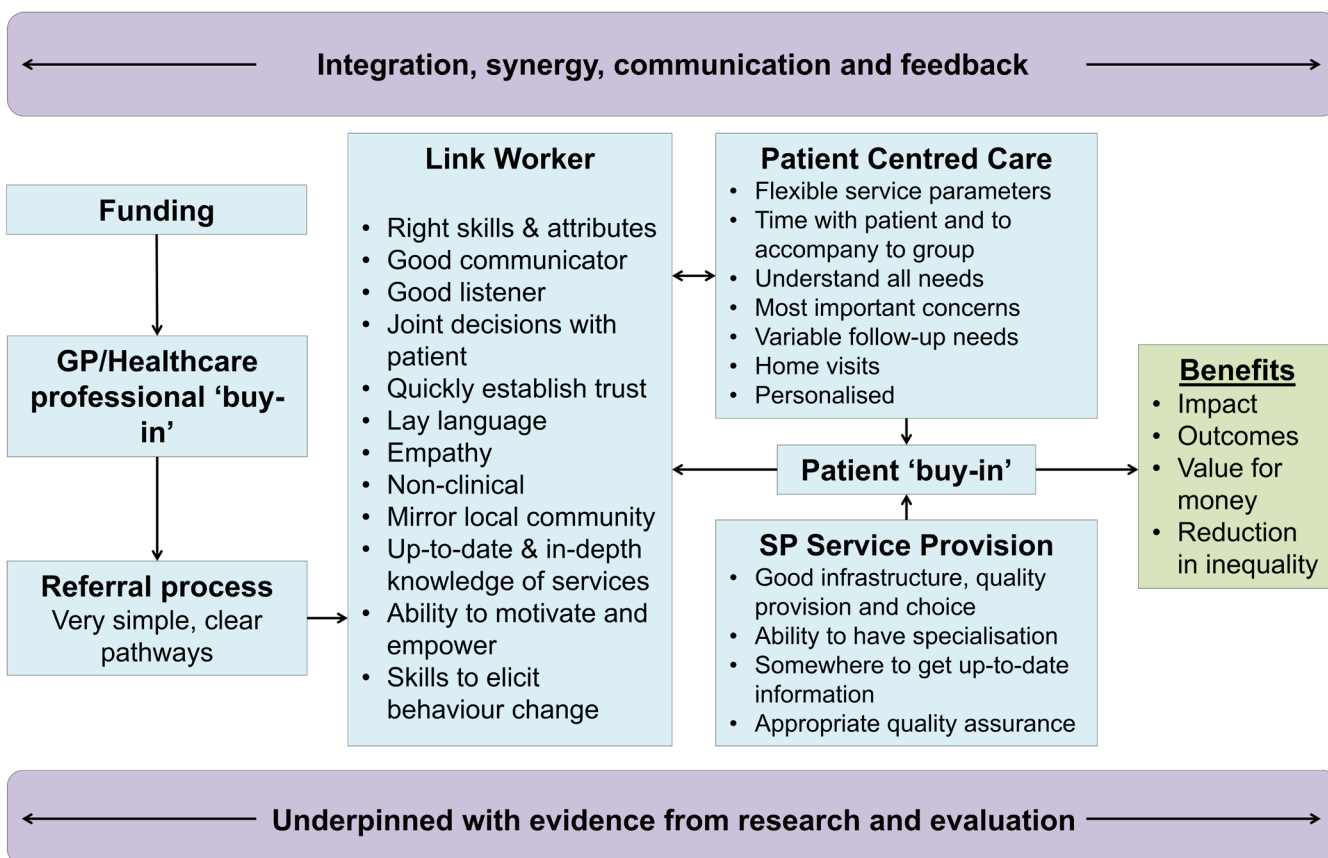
Integration, synergy, communication and feedback

Funding

GP/Healthcare professional 'buy-in'

Referral process
Very simple, clear pathways

Link Worker

- Right skills & attributes
- Good communicator
- Good listener
- Joint decisions with patient
- Quickly establish trust
- Lay language
- Empathy
- Non-clinical
- Mirror local community
- Up-to-date & in-depth knowledge of services
- Ability to motivate and empower
- Skills to elicit behaviour change

Patient Centred Care
- Flexible service parameters
- Time with patient and to accompany to group
- Understand all needs
- Most important concerns
- Variable follow-up needs
- Home visits
- Personalised

Patient 'buy-in'

SP Service Provision
- Good infrastructure, quality provision and choice
- Ability to have specialisation
- Somewhere to get up-to-date information
- Appropriate quality assurance

Benefits
- Impact
- Outcomes
- Value for money
- Reduction in inequality

Underpinned with evidence from research and evaluation